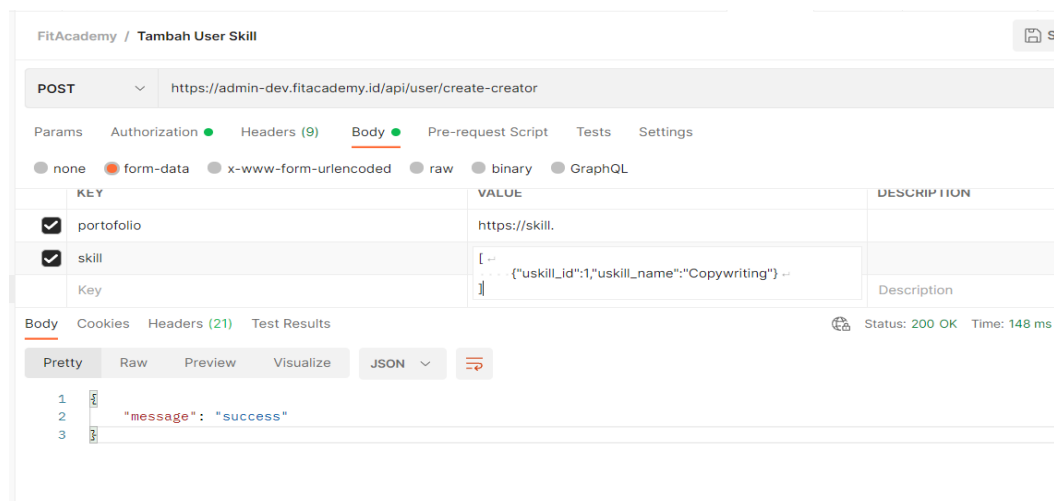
FitAcademy / Tambah User Skill

POST https://admin-dev.fitacademy.id/api/user/create-creator

Params Authorization Headers (9) Body Pre-request Script Tests Settings

none form-data x-www-form-urlencoded raw binary GraphQL

| KEY | VALUE | DESCRIPTION |
|---|---|---|
| portofolio | https://skill. | |
| skill | [ {"uskill_id":1,"uskill_name":"Copywriting"} ] | |
| Key | | Description |

Body Cookies Headers (21) Test Results Status: 200 OK Time: 148 ms

Pretty Raw Preview Visualize JSON

1 {
2 "message": "success"
3 }